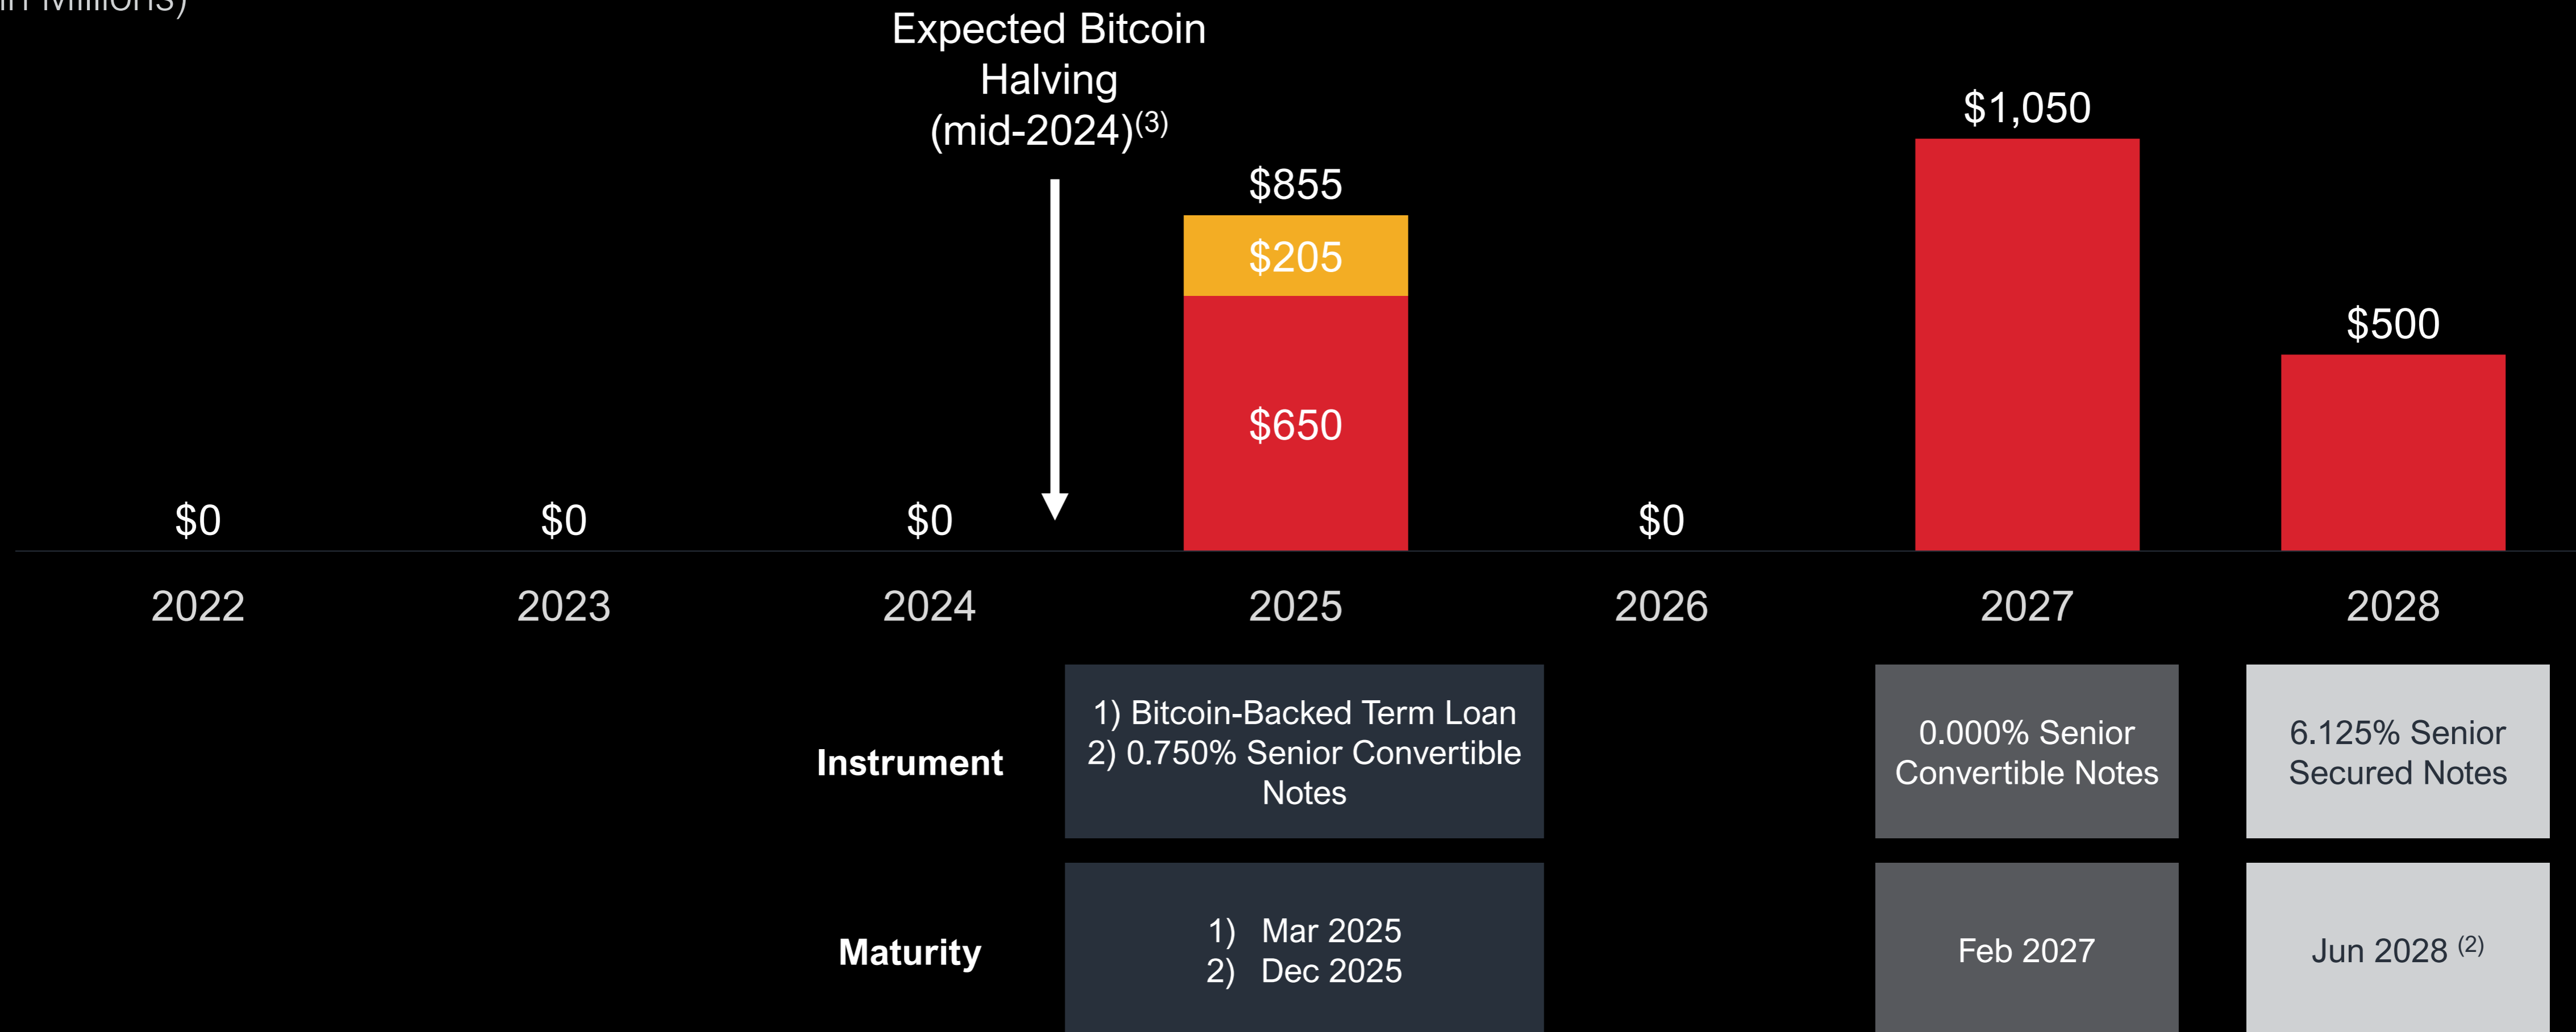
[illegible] Millions)

Expected Bitcoin Halving (mid-2024)$^{(3)}$

$855

$205

$650

$1,050

$500

$0

$0

$0

$0

2022

2023

2024

2025

2026

2027

2028

Instrument

1) Bitcoin-Backed Term Loan
2) 0.750% Senior Convertible Notes

0.000% Senior Convertible Notes

6.125% Senior Secured Notes

Maturity

1) Mar 2025
2) Dec 2025

Feb 2027

Jun 2028 $^{(2)}$